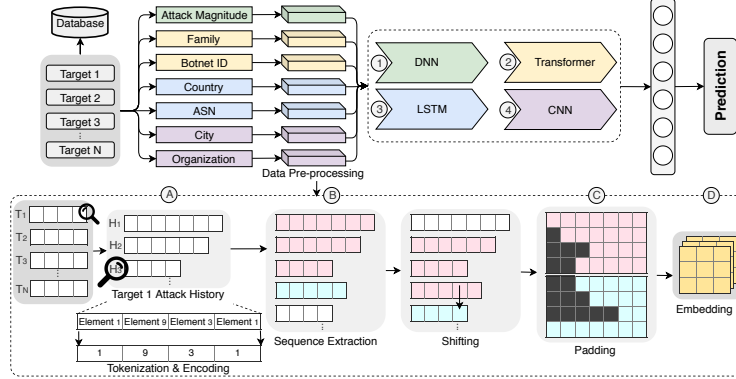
Database

Target 1
Target 2
Target 3
⋮
Target N

Attack Magnitude
Family
Botnet ID
Country
ASN
City
Organization

Data Pre-processing

1 DNN
2 Transformer
3 LSTM
4 CNN

Prediction

A
B
C
D

T1
T2
T3
⋮
TN

H1
H2
H3

Target 1 Attack History

| Element 1 | Element 9 | Element 3 | Element 1 |
|---|---|---|---|
| 1 | 9 | 3 | 1 |

Tokenization & Encoding

Sequence Extraction

Shifting

Padding

Embedding